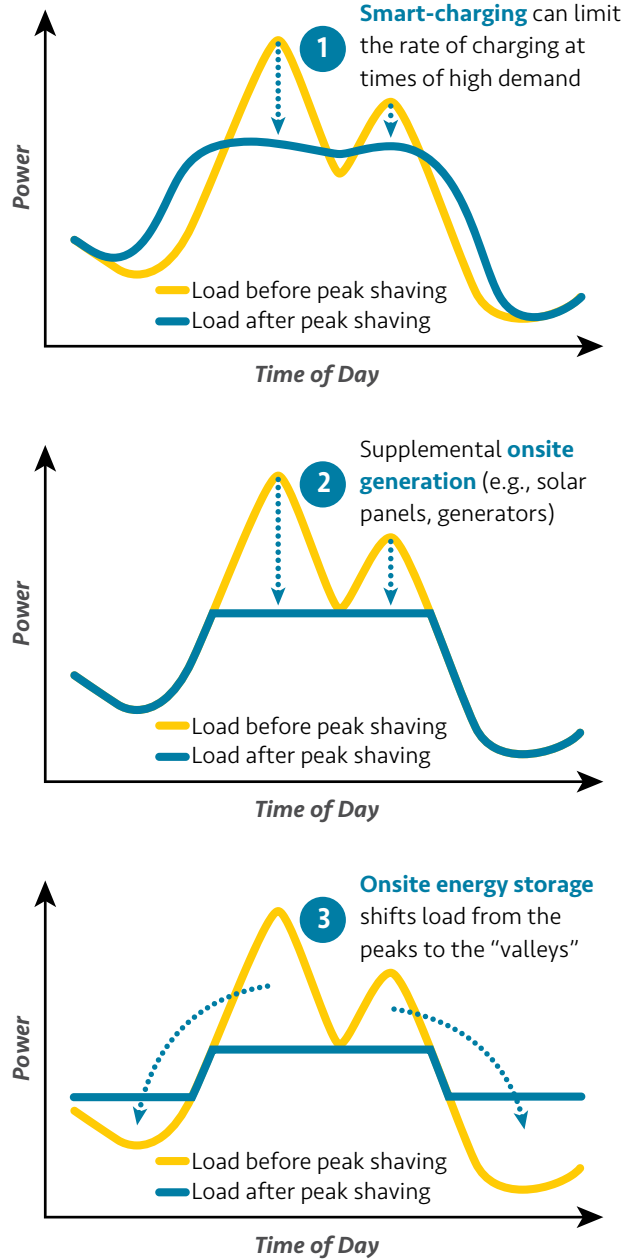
1 Smart-charging can limit the rate of charging at times of high demand

Power

Load before peak shaving
Load after peak shaving

Time of Day

2 Supplemental onsite generation (e.g., solar panels, generators)

Power

Load before peak shaving
Load after peak shaving

Time of Day

3 Onsite energy storage shifts load from the peaks to the "valleys"

Power

Load before peak shaving
Load after peak shaving

Time of Day